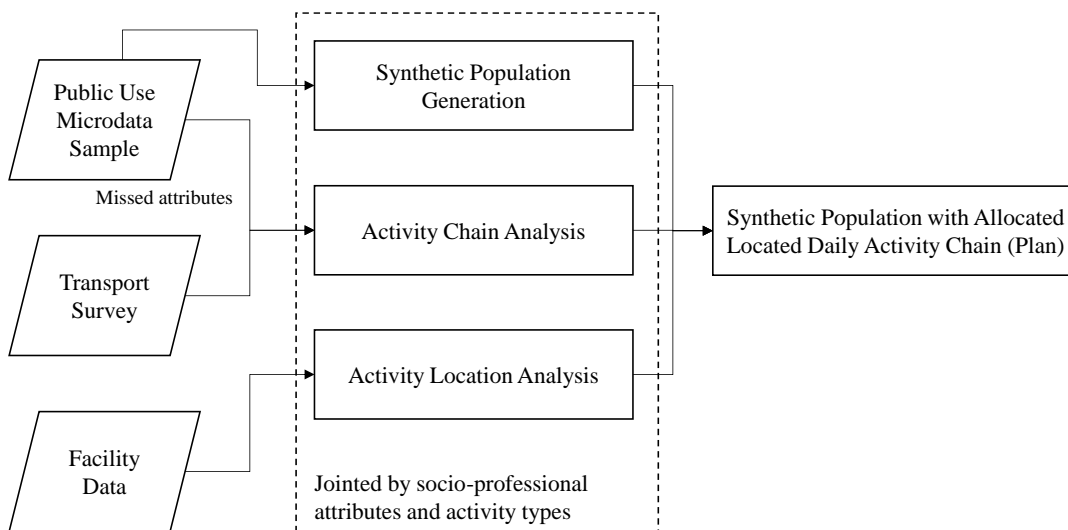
Public Use Microdata Sample

Missed attributes

Transport Survey

Facility Data

Synthetic Population Generation

Activity Chain Analysis

Activity Location Analysis

Jointed by socio-professional attributes and activity types

Synthetic Population with Allocated Located Daily Activity Chain (Plan)